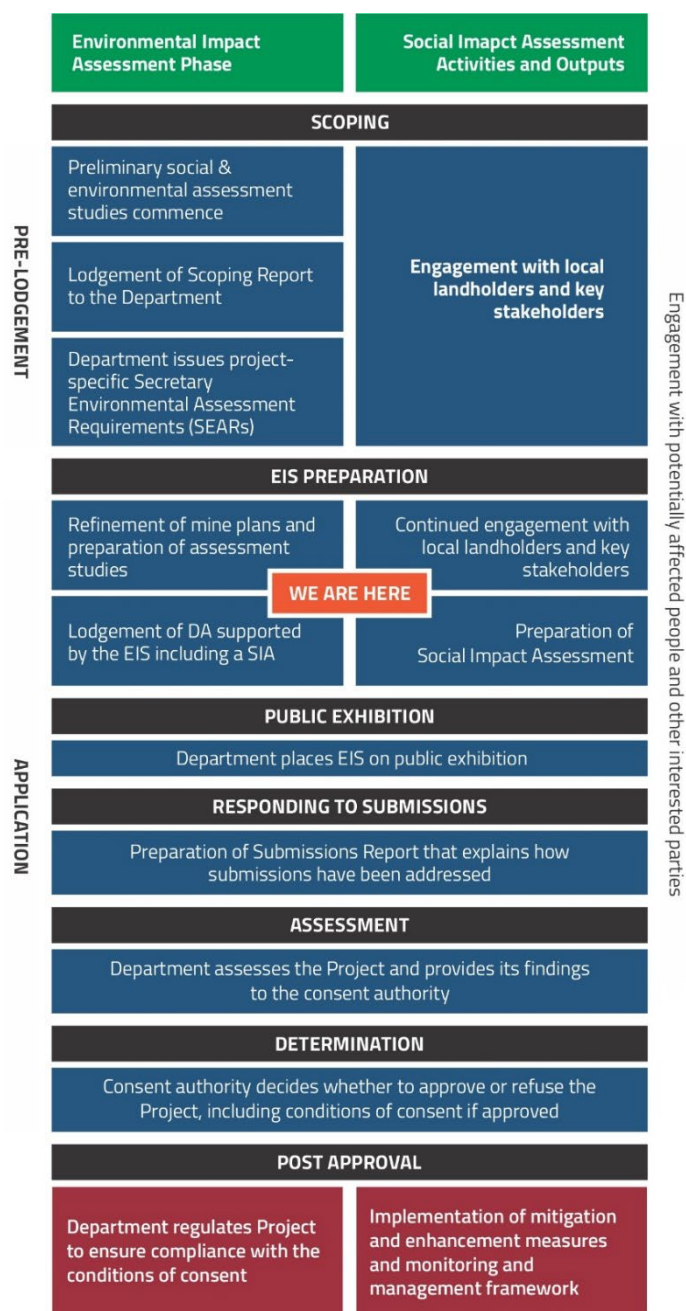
Environmental Impact Assessment Phase

Social Imapct Assessment Activities and Outputs

PRE-LODGEMENT

SCOPING

Preliminary social & environmental assessment studies commence

Lodgement of Scoping Report to the Department

Department issues project-specific Secretary Environmental Assessment Requirements (SEARs)

Engagement with local landholders and key stakeholders

EIS PREPARATION

Refinement of mine plans and preparation of assessment studies

Continued engagement with local landholders and key stakeholders

WE ARE HERE

Lodgement of DA supported by the EIS including a SIA

Preparation of Social Impact Assessment

APPLICATION

PUBLIC EXHIBITION

Department places EIS on public exhibition

RESPONDING TO SUBMISSIONS

Preparation of Submissions Report that explains how submissions have been addressed

ASSESSMENT

Department assesses the Project and provides its findings to the consent authority

DETERMINATION

Consent authority decides whether to approve or refuse the Project, including conditions of consent if approved

POST APPROVAL

Department regulates Project to ensure compliance with the conditions of consent

Implementation of mitigation and enhancement measures and monitoring and management framework

Engagement with potentially affected people and other interested parties